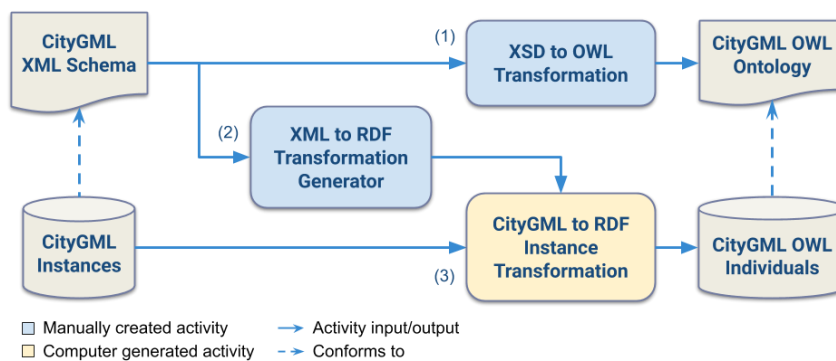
CityGML XML Schema

(1)

XSD to OWL Transformation

CityGML OWL Ontology

(2)

XML to RDF Transformation Generator

CityGML Instances

CityGML to RDF Instance Transformation

(3)

CityGML OWL Individuals

Manually created activity
Computer generated activity

Activity input/output
Conforms to